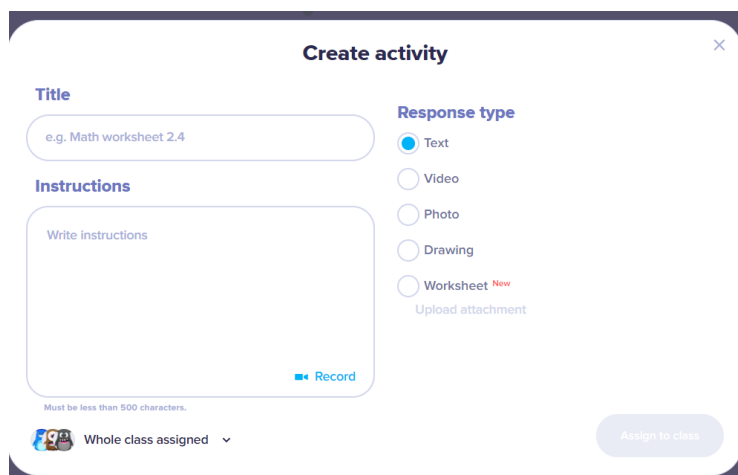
Create activity

×

Title

e.g. Math worksheet 2.4

Instructions

Write instructions

Record

Must be less than 500 characters.

Whole class assigned

Response type

Text

Video

Photo

Drawing

Worksheet New

Upload attachment

Assign to class